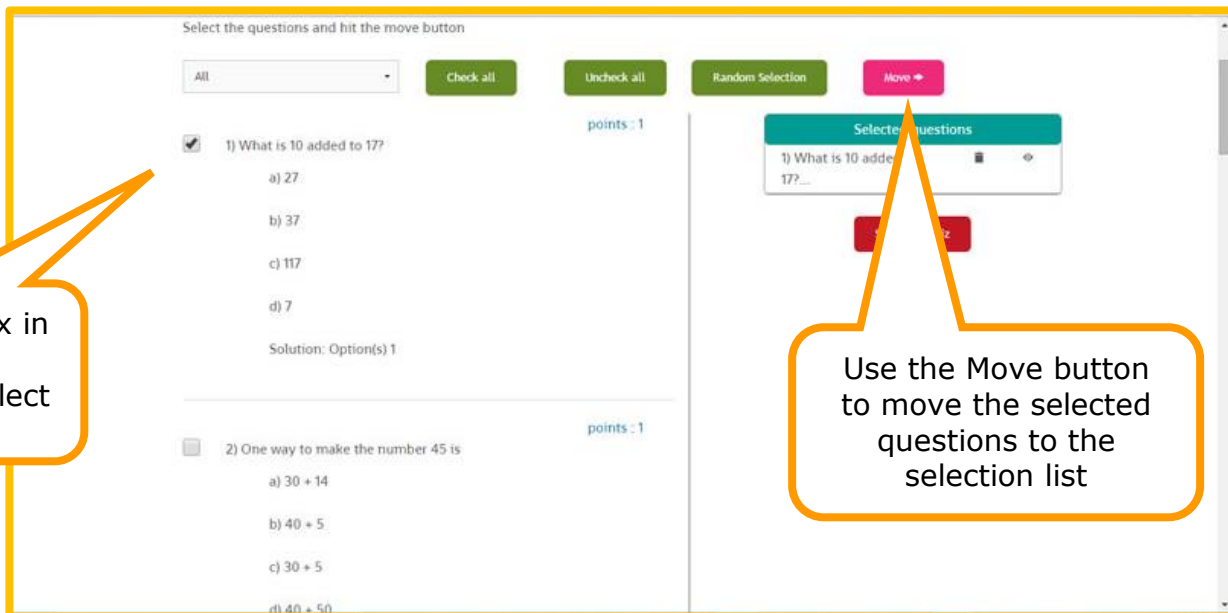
Select the questions and hit the move button

All

Check all

Uncheck all

Random Selection

Move

points : 1

1) What is 10 added to 17?

a) 27

b) 37

c) 117

d) 7

Solution: Option(s) 1

points : 1

2) One way to make the number 45 is

a) 30 + 14

b) 40 + 5

c) 30 + 5

d) 40 + 50

Selecte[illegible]uestions

1) What is 10 adde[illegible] 17?...

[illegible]z

x in

lect

Use the Move button to move the selected questions to the selection list